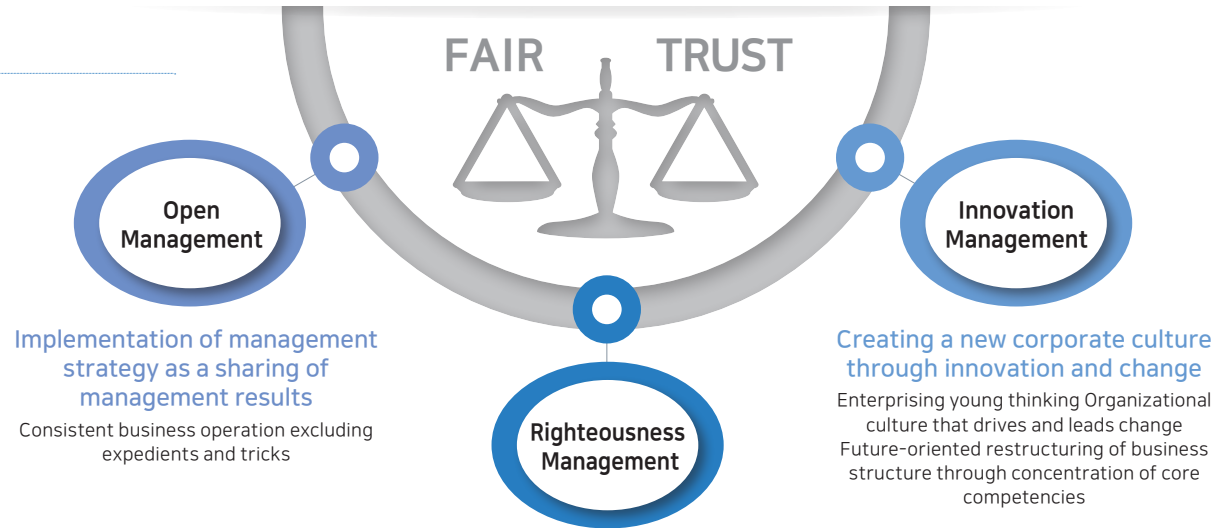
FAIR TRUST

Open Management

Innovation Management

Righteousness Management

Implementation of management strategy as a sharing of management results

Consistent business operation excluding expedients and tricks

Creating a new corporate culture through innovation and change

Enterprising young thinking Organizational culture that drives and leads change
Future-oriented restructuring of business structure through concentration of core competencies